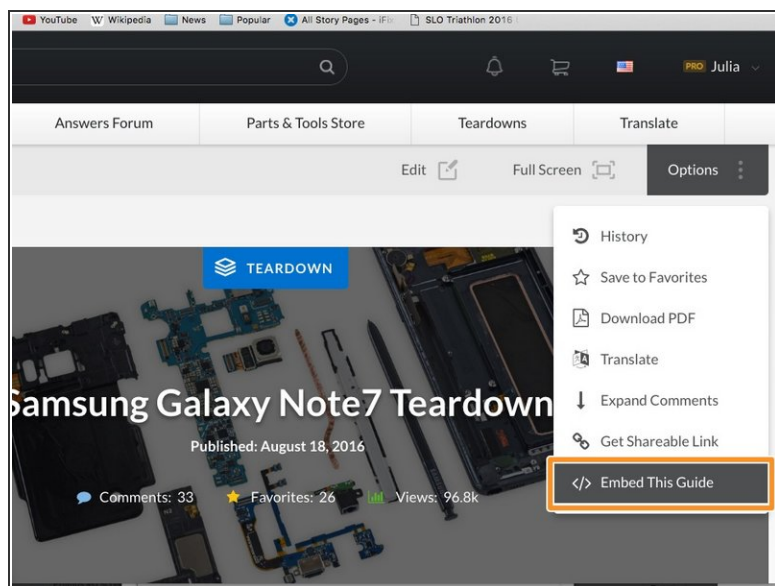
YouTube Wikipedia News Popular All Story Pages - iFi SLO Triathlon 2016

PRO Julia

Answers Forum Parts & Tools Store Teardowns Translate

Edit Full Screen Options

History
Save to Favorites
Download PDF
Translate
Expand Comments
Get Shareable Link
Embed This Guide

TEARDOWN

Samsung Galaxy Note7 Teardown

Published: August 18, 2016

Comments: 33 Favorites: 26 Views: 96.8k